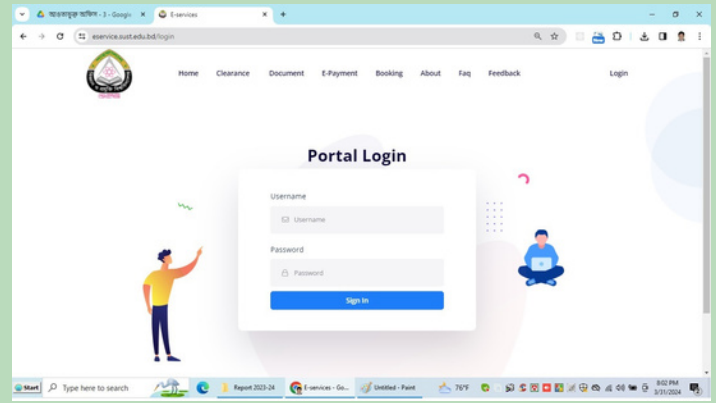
আত্মজীবনী অর্জন - 3 - Google × E-services × +

eservice.oust.edu.bd/login

Home Clearance Document E-Payment Booking About Faq Feedback Login

Portal Login

Username

Username

Password

Password

Sign In

Start Type here to search Report 2023-24 E-services - Go... Untitled - Paint 76°F 8:02 PM 3/31/2024